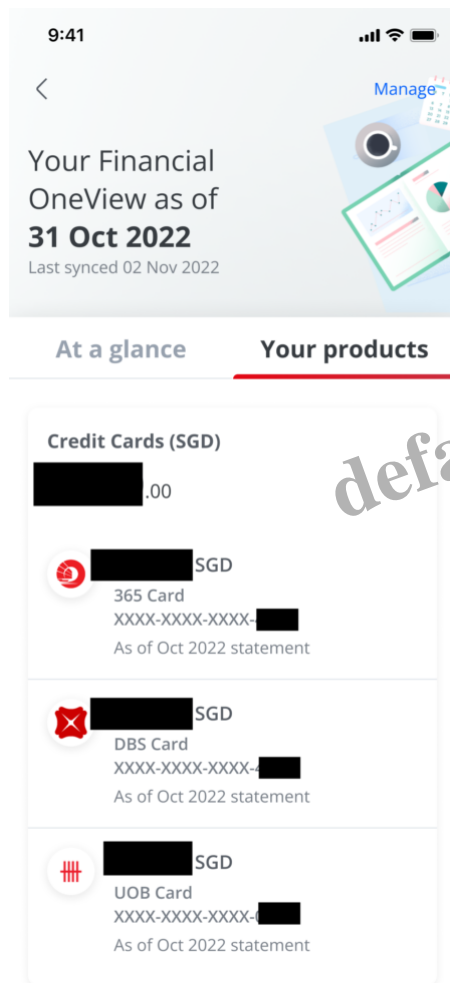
9:41

Manage

Your Financial OneView as of
**31 Oct 2022**
Last synced 02 Nov 2022

At a glance

Your products

Credit Cards (SGD)

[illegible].00

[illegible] SGD
365 Card
XXXX-XXXX-XXXX-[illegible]
As of Oct 2022 statement

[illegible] SGD
DBS Card
XXXX-XXXX-XXXX-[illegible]
As of Oct 2022 statement

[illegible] SGD
UOB Card
XXXX-XXXX-XXXX-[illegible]
As of Oct 2022 statement

defa